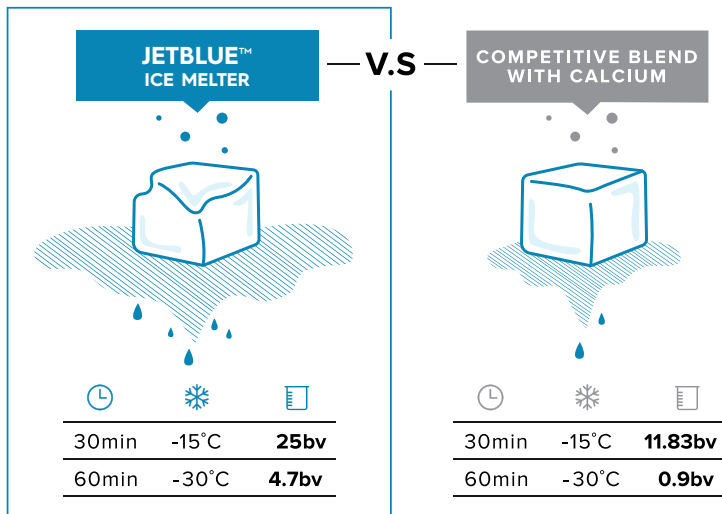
JETBLUE™ ICE MELTER

V.S

COMPETITIVE BLEND WITH CALCIUM

| 30min | -15˚C | **25bv** |
|---|---|---|
| 60min | -30˚C | **4.7bv** |

| 30min | -15˚C | **11.83bv** |
|---|---|---|
| 60min | -30˚C | **0.9bv** |